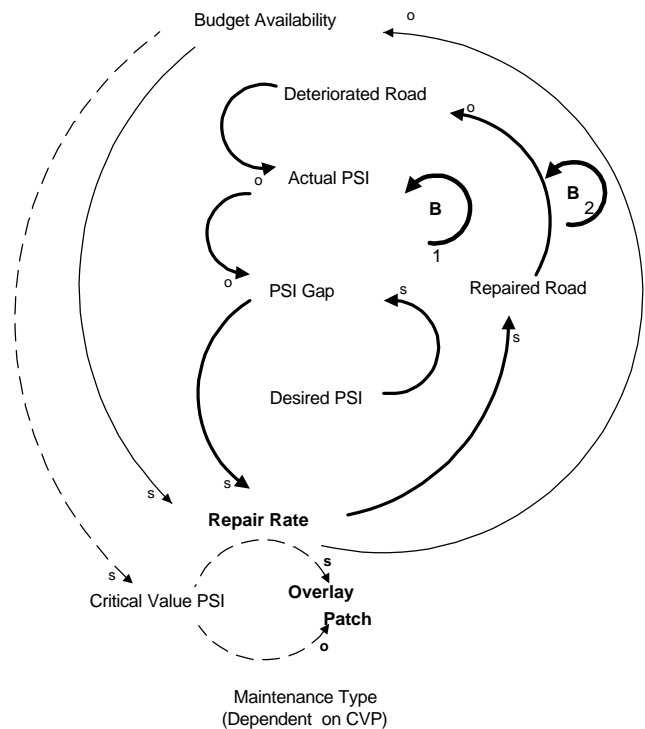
Budget Availability

o

Deteriorated Road

o

o

Actual PSI

B

1

B

2

o

PSI Gap

s

Repaired Road

s

Desired PSI

s

s

Repair Rate

s

s

Overlay

Critical Value PSI

Patch

o

Maintenance Type
(Dependent on CVP)